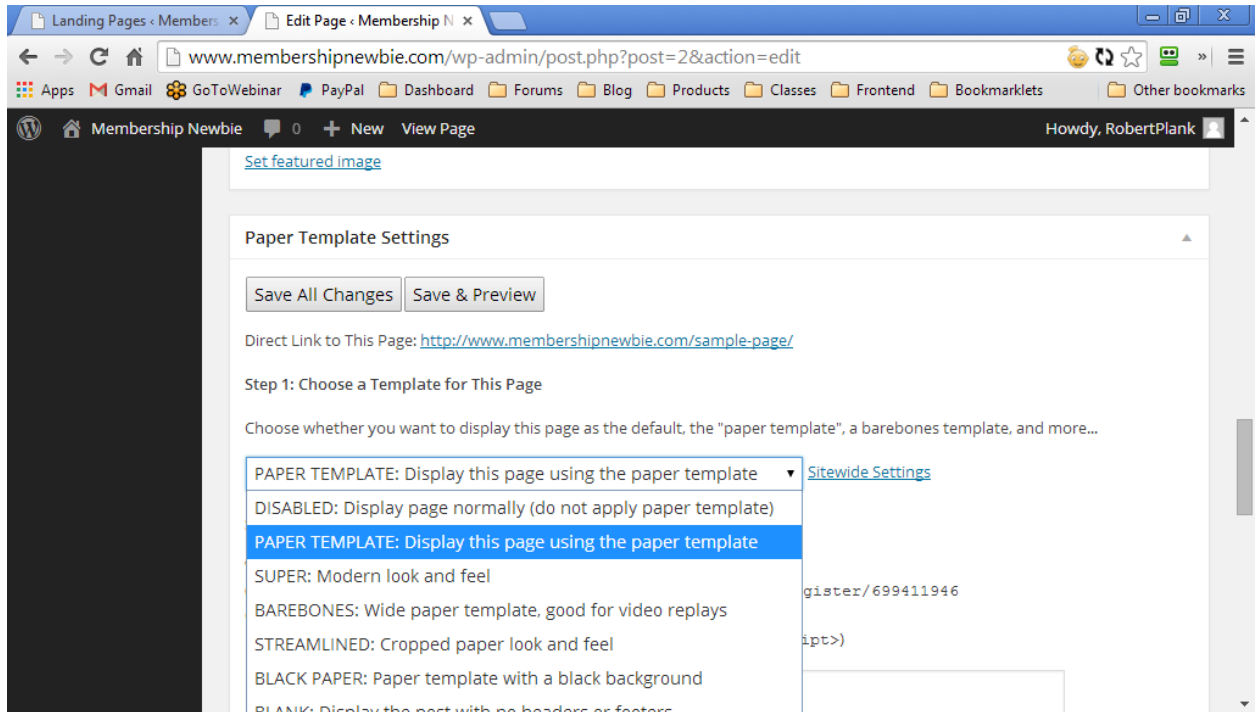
Landing Pages ‹ Members ×
Edit Page ‹ Membership N ×

www.membershipnewbie.com/wp-admin/post.php?post=2&action=edit

Apps
Gmail
GoToWebinar
PayPal
Dashboard
Forums
Blog
Products
Classes
Frontend
Bookmarklets
Other bookmarks

Membership Newbie
0
New
View Page
Howdy, RobertPlank

Set featured image

Paper Template Settings

Save All Changes
Save & Preview

Direct Link to This Page: http://www.membershipnewbie.com/sample-page/

Step 1: Choose a Template for This Page

Choose whether you want to display this page as the default, the "paper template", a barebones template, and more...

PAPER TEMPLATE: Display this page using the paper template
Sitewide Settings

DISABLED: Display page normally (do not apply paper template)
PAPER TEMPLATE: Display this page using the paper template
SUPER: Modern look and feel
BAREBONES: Wide paper template, good for video replays
STREAMLINED: Cropped paper look and feel
BLACK PAPER: Paper template with a black background
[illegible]

gister/699411946

ipt>)